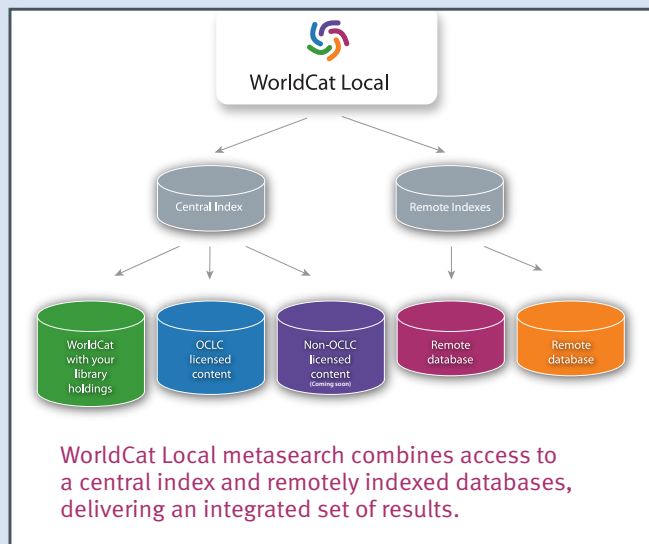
WorldCat Local

Central Index

Remote Indexes

WorldCat with your library holdings

OCLC licensed content

Non-OCLC licensed content (Coming soon)

Remote database

Remote database

WorldCat Local metasearch combines access to a central index and remotely indexed databases, delivering an integrated set of results.